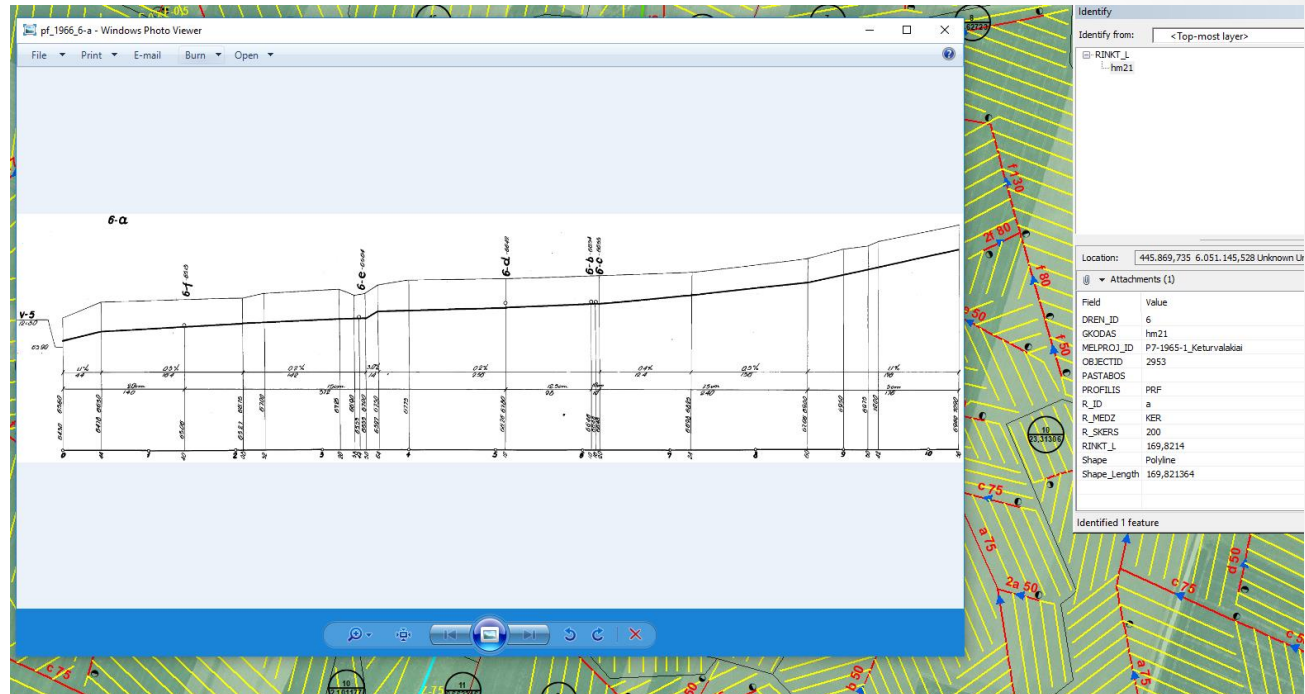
pf_1966_6-a - Windows Photo Viewer

File Print E-mail Burn Open

6-a

V-5

6-f

6-e

6-d

6-b
6-c

0.3%

0.2%

0.2%

0.4%

0.5%

1.1%

140

372

96

240

176

0 1 2 3 4 5 6 7 8 9 10

Identify

Identify from: <Top-most layer>

RINKT_L
hm21

Location: 445.869,735 6.051.145,528 Unknown Ur

Attachments (1)

| Field | Value |
|---|---|
| DREN_ID | 6 |
| GKODAS | hm21 |
| MELPROJ_ID | P7-1965-1_Keturvalakiai |
| OBJECTID | 2953 |
| PASTABOS | |
| PROFILIS | PRF |
| R_ID | a |
| R_MEDZ | KER |
| R_SKERS | 200 |
| RINKT_L | 169,8214 |
| Shape | Polyline |
| Shape_Length | 169,821364 |

Identified 1 feature

f 130

f 80

2 80

f 50

a 50

c 75

a 75

2a 50

d 50

c 75

c 75

b 50

a 75

10
23,31306